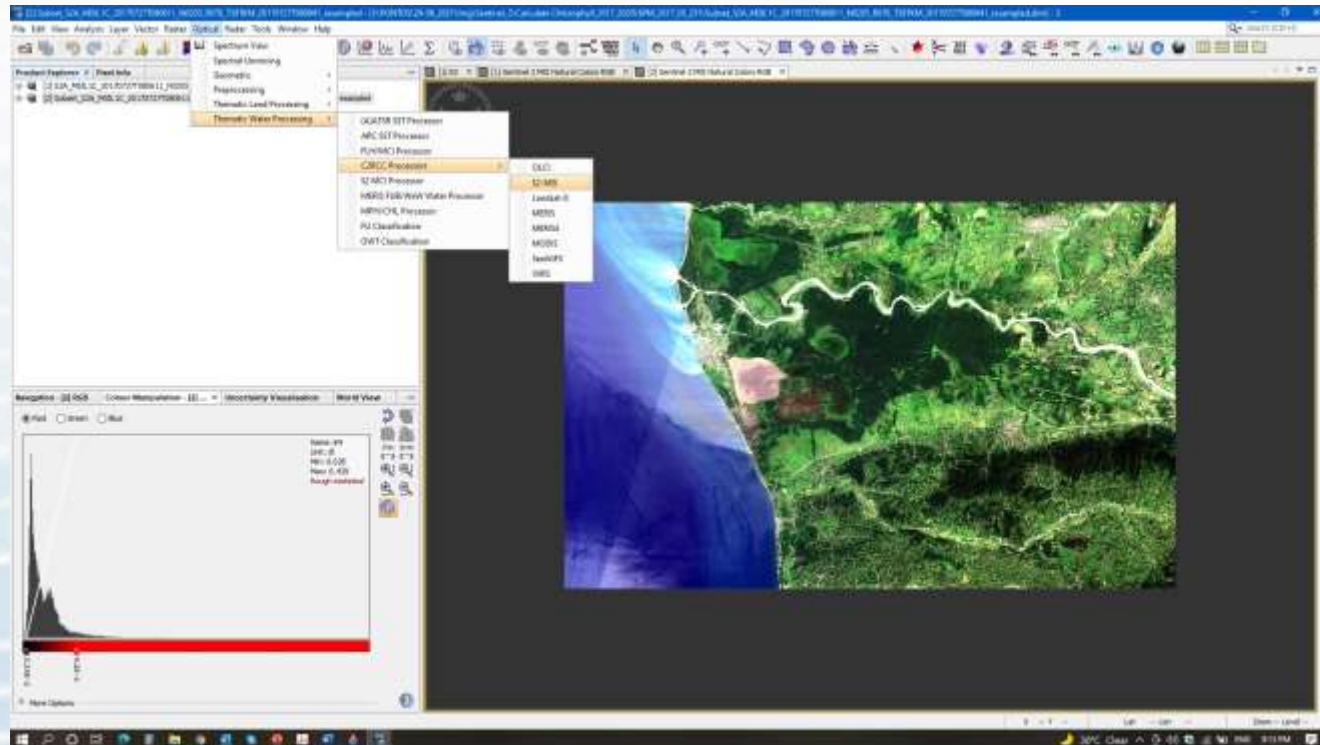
File Edit View Analysis Layer Vector Raster Optical Radar Tools Window Help

Spectrum View
Spectral Unmixing
Geometric
Preprocessing
Thematic Land Processing
Thematic Water Processing

(A)ATSR SST Processor
ARC SST Processor
FUB/WeW Processor
C2RCC Processors
S2 MCI Processor
MERIS FUB/WeW Water Processor
MPH/CHL Processor
FU Classification
OWT Classification

OLCI
S2-MSI
Landsat-8
MERIS
MERIS4
MODIS
SeaWiFS
VIIRS

Product Explorer
Pixel Info

Navigation
Colour Manipulation
Uncertainty Visualisation
World View

Red
Green
Blue

Rough statistics

More Options